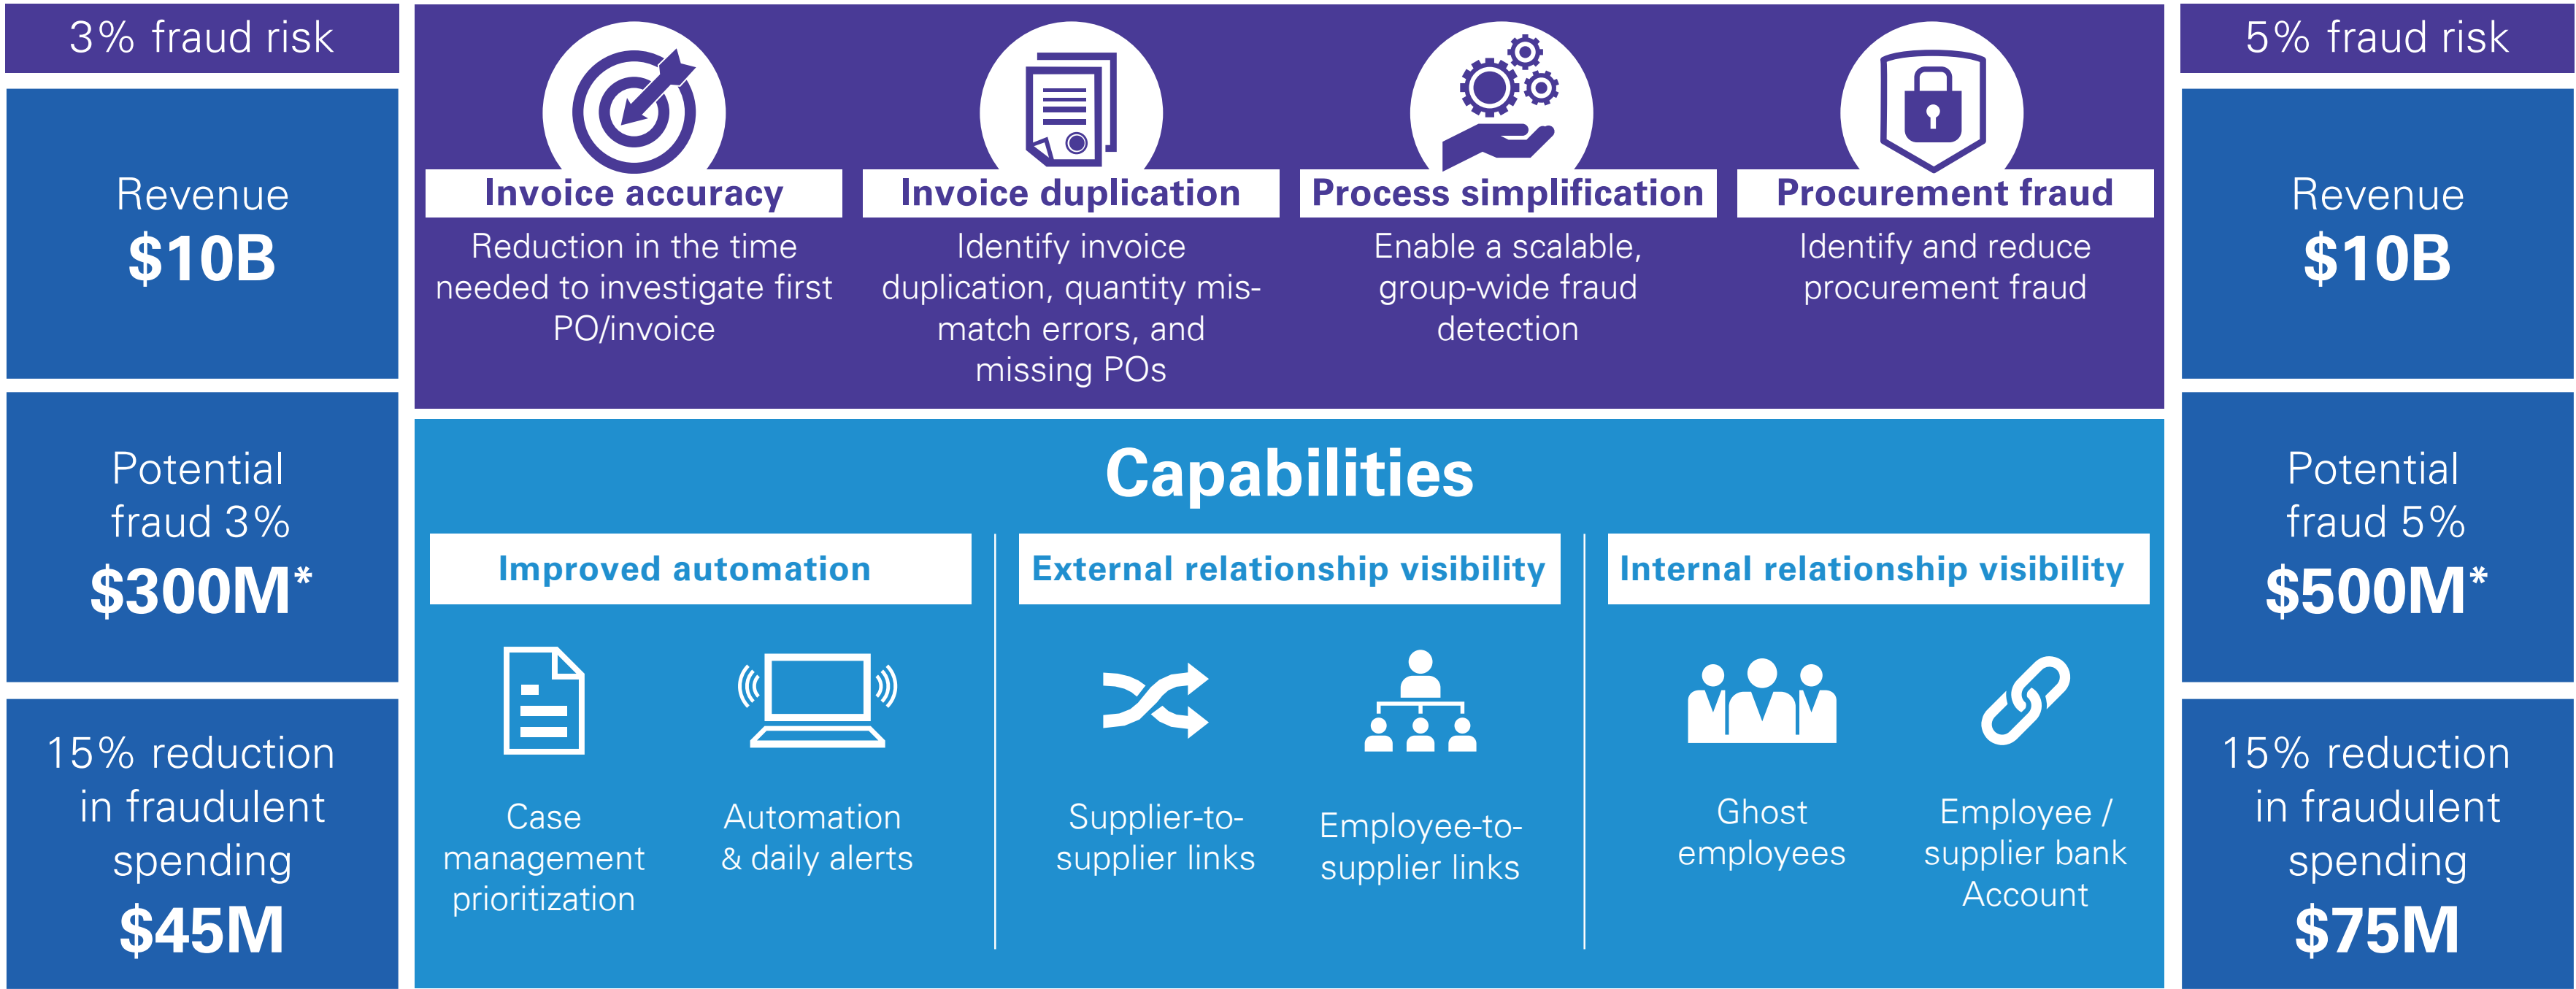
3% fraud risk

Revenue
$10B

Potential fraud 3%
$300M*

15% reduction in fraudulent spending
$45M

Invoice accuracy
Reduction in the time needed to investigate first PO/invoice

Invoice duplication
Identify invoice duplication, quantity mismatch errors, and missing POs

Process simplification
Enable a scalable, group-wide fraud detection

Procurement fraud
Identify and reduce procurement fraud

Capabilities

Improved automation

Case management prioritization

Automation & daily alerts

External relationship visibility

Supplier-to-supplier links

Employee-to-supplier links

Internal relationship visibility

Ghost employees

Employee / supplier bank Account

5% fraud risk

Revenue
$10B

Potential fraud 5%
$500M*

15% reduction in fraudulent spending
$75M